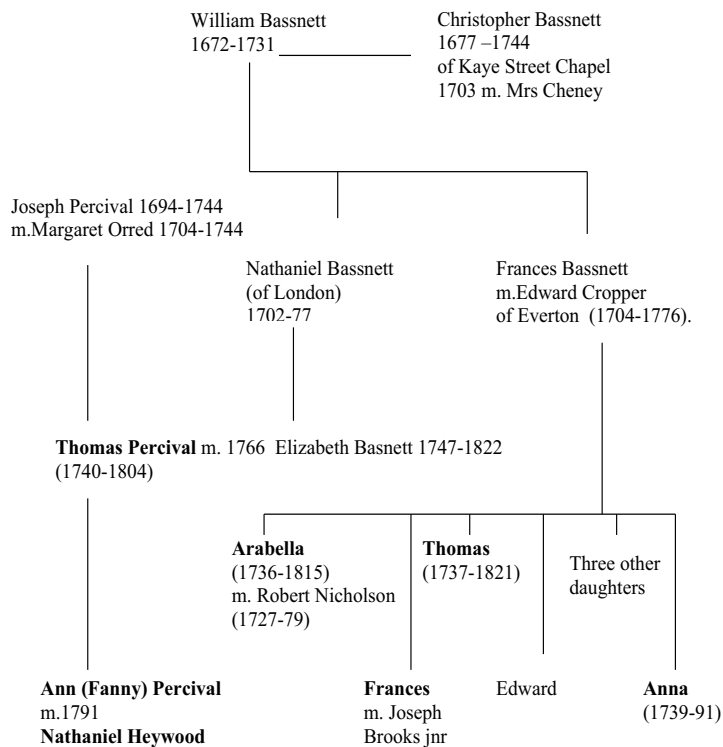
William Bassnett
1672-1731

Christopher Bassnett
1677 –1744
of Kaye Street Chapel
1703 m. Mrs Cheney

Joseph Percival 1694-1744
m.Margaret Orred 1704-1744

Nathaniel Bassnett
(of London)
1702-77

Frances Bassnett
m.Edward Cropper
of Everton (1704-1776).

**Thomas Percival** m. 1766 Elizabeth Basnett 1747-1822
(1740-1804)

**Arabella**
(1736-1815)
m. Robert Nicholson
(1727-79)

**Thomas**
(1737-1821)

Three other daughters

**Ann (Fanny) Percival**
m.1791
**Nathaniel Heywood**

**Frances**
m. Joseph
Brooks jnr

Edward

**Anna**
(1739-91)